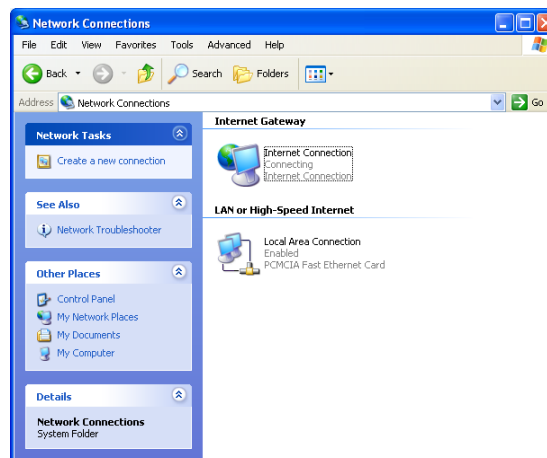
Network Connections

File Edit View Favorites Tools Advanced Help

Back Search Folders

Address Network Connections Go

Network Tasks

Create a new connection

See Also

Network Troubleshooter

Other Places

Control Panel
My Network Places
My Documents
My Computer

Details

Network Connections
System Folder

Internet Gateway

Internet Connection
Connecting
Internet Connection

LAN or High-Speed Internet

Local Area Connection
Enabled
PCMCIA Fast Ethernet Card